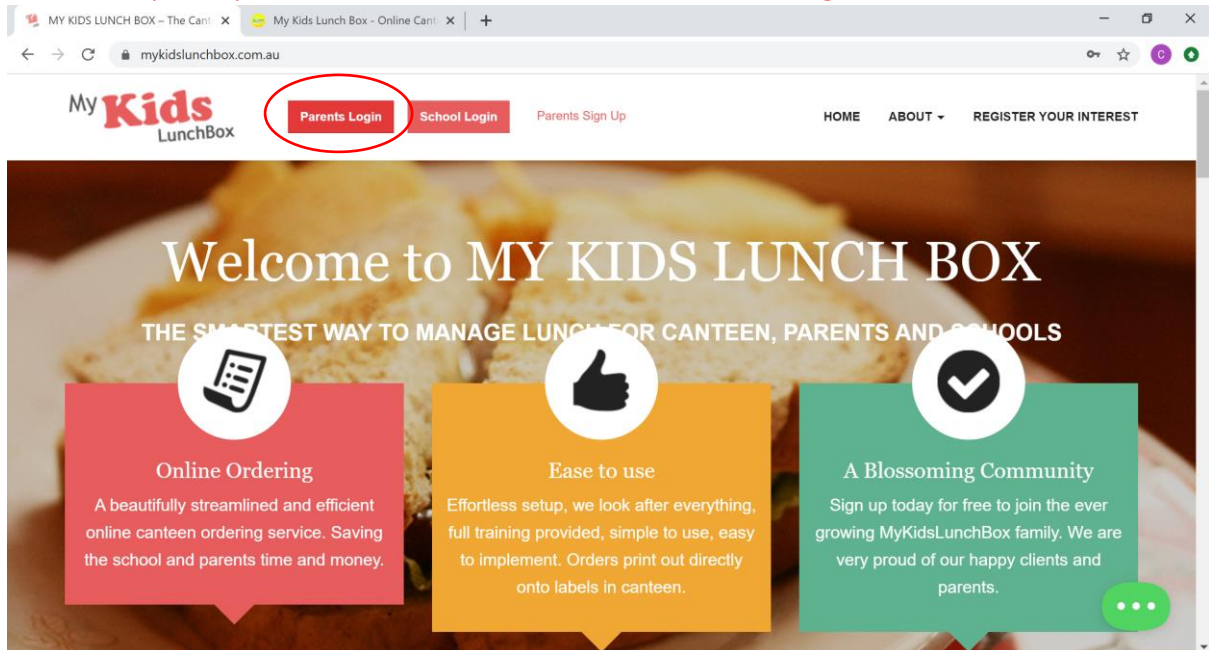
MY KIDS LUNCH BOX – The Cant ×
My Kids Lunch Box - Online Cant ×
+

mykidslunchbox.com.au

My Kids LunchBox

Parents Login
School Login
Parents Sign Up

HOME
ABOUT
REGISTER YOUR INTEREST

Welcome to MY KIDS LUNCH BOX

THE SM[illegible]TEST WAY TO MANAGE LUNC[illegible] FOR CANTEEN, PARENTS AND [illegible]OOLS

Online Ordering
A beautifully streamlined and efficient online canteen ordering service. Saving the school and parents time and money.

Ease to use
Effortless setup, we look after everything, full training provided, simple to use, easy to implement. Orders print out directly onto labels in canteen.

A Blossoming Community
Sign up today for free to join the ever growing MyKidsLunchBox family. We are very proud of our happy clients and parents.